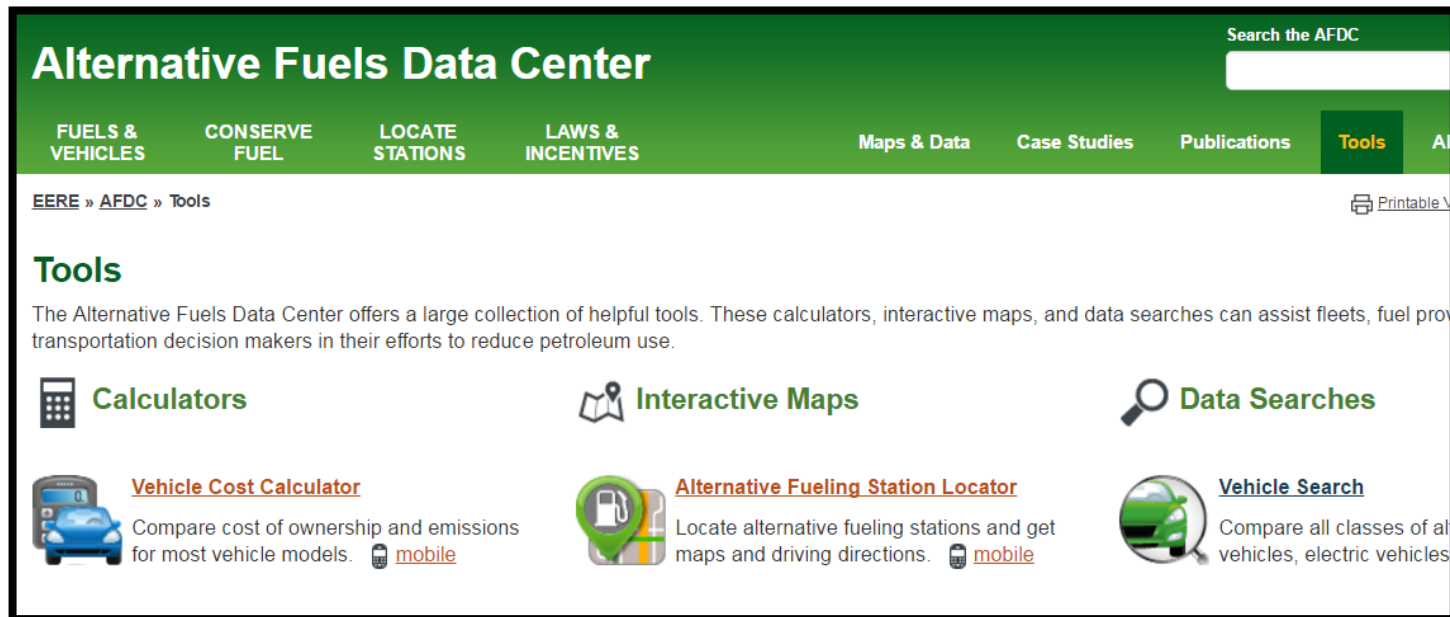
Alternative Fuels Data Center

Search the AFDC

FUELS & VEHICLES
CONSERVE FUEL
LOCATE STATIONS
LAWS & INCENTIVES
Maps & Data
Case Studies
Publications
Tools
A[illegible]

EERE » AFDC » Tools

Printable V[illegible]

Tools

The Alternative Fuels Data Center offers a large collection of helpful tools. These calculators, interactive maps, and data searches can assist fleets, fuel prov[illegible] transportation decision makers in their efforts to reduce petroleum use.

Calculators

Interactive Maps

Data Searches

Vehicle Cost Calculator
Compare cost of ownership and emissions for most vehicle models. mobile

Alternative Fueling Station Locator
Locate alternative fueling stations and get maps and driving directions. mobile

Vehicle Search
Compare all classes of al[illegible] vehicles, electric vehicles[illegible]